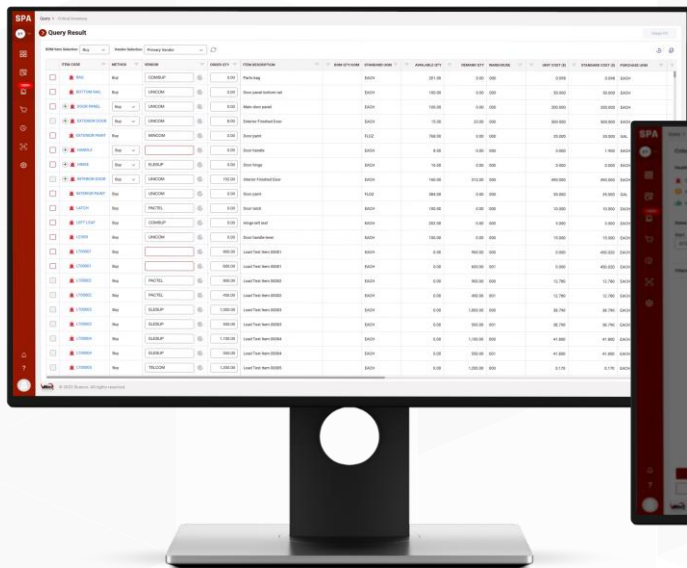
SPA

Query Result

| ITEM CODE | METHOD | VENDOR | ORDER QTY | ITEM DESCRIPTION | BOM QTY/UOM | STANDARD UOM | AVAILABLE QTY | DEMAND QTY | WAREHOUSE | UNIT COST ($) | STANDARD COST ($) | PURCHASE UOM |
|---|---|---|---|---|---|---|---|---|---|---|---|---|
| BAG | Buy | COMSUP | 0.00 | Parts bag | | EACH | 251.00 | 0.00 | 000 | 0.098 | 0.098 | EACH |
| BOTTOM RAIL | Buy | UNICOM | 0.00 | Door panel bottom rail | | EACH | 150.00 | 0.00 | 000 | 20.000 | 20.000 | EACH |
| DOOR PANEL | Buy | UNICOM | 0.00 | Main door panel | | EACH | 150.00 | 0.00 | 000 | 200.000 | 200.000 | EACH |
| EXTERIOR DOOR | Buy | UNICOM | 0.00 | Exterior Finished Door | | EACH | 15.00 | 22.00 | 000 | 300.000 | 300.000 | EACH |
| EXTERIOR PAINT | Buy | UNICOM | 0.00 | Door paint | | FLOZ | 768.00 | 0.00 | 000 | 25.000 | 25.000 | GAL |
| HANDLE | Buy | | 0.00 | Door handle | | EACH | 8.00 | 0.00 | 000 | 1.900 | 1.900 | EACH |
| HINGE | Buy | SUDSUP | 0.00 | Door hinge | | EACH | 16.00 | 0.00 | 000 | 3.000 | 3.000 | EACH |
| INTERIOR DOOR | Buy | UNICOM | 150.00 | Interior Finished Door | | EACH | 150.00 | 312.00 | 000 | 300.000 | 300.000 | EACH |
| INTERIOR PAINT | Buy | UNICOM | 0.00 | Door paint | | FLOZ | 384.00 | 0.00 | 000 | 20.000 | 20.000 | GAL |
| LATCH | Buy | PACTEL | 0.00 | Door latch | | EACH | 150.00 | 0.00 | 000 | 10.000 | 10.000 | EACH |
| LEFT LEAF | Buy | COMSUP | 0.00 | Hinge left leaf | | EACH | 202.00 | 0.00 | 000 | 0.300 | 0.300 | EACH |
| LEVER | Buy | UNICOM | 0.00 | Door handle lever | | EACH | 150.00 | 0.00 | 000 | 15.000 | 15.000 | EACH |
| LT00001 | Buy | | 800.00 | Load Test Item 00001 | | EACH | 0.00 | 900.00 | 000 | 3.000 | 455.520 | EACH |
| LT00001 | Buy | | 800.00 | Load Test Item 00001 | | EACH | 0.00 | 800.00 | 001 | 3.000 | 455.520 | EACH |
| LT00002 | Buy | PACTEL | 800.00 | Load Test Item 00002 | | EACH | 0.00 | 900.00 | 000 | 12.780 | 12.780 | EACH |
| LT00002 | Buy | PACTEL | 800.00 | Load Test Item 00002 | | EACH | 0.00 | 400.00 | 001 | 12.780 | 12.780 | EACH |
| LT00003 | Buy | SUDSUP | 1,000.00 | Load Test Item 00003 | | EACH | 0.00 | 1,000.00 | 000 | 30.790 | 30.790 | EACH |
| LT00003 | Buy | SUDSUP | 500.00 | Load Test Item 00003 | | EACH | 0.00 | 500.00 | 001 | 30.790 | 30.790 | EACH |
| LT00004 | Buy | SUDSUP | 1,100.00 | Load Test Item 00004 | | EACH | 0.00 | 1,100.00 | 000 | 41.600 | 41.600 | EACH |
| LT00004 | Buy | SUDSUP | 500.00 | Load Test Item 00004 | | EACH | 0.00 | 500.00 | 001 | 41.600 | 41.600 | EACH |
| LT00005 | Buy | TELCOM | 1,200.00 | Load Test Item 00005 | | EACH | 0.00 | 1,200.00 | 000 | 0.175 | 0.175 | EACH |

© 2022 Sicamu. All rights reserved.

SPA